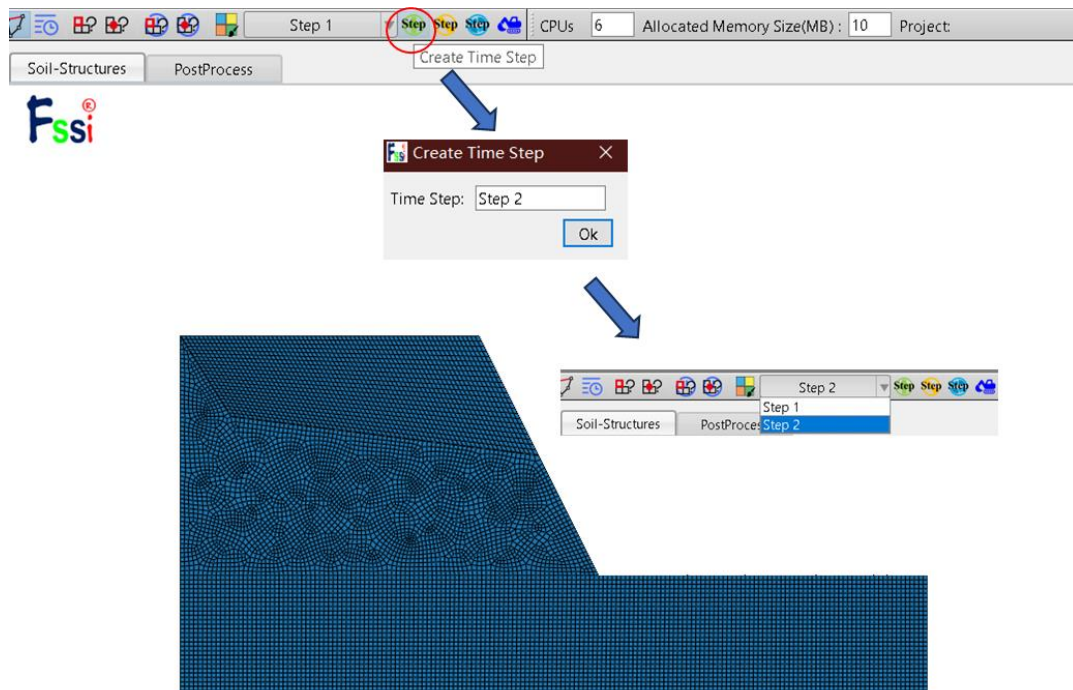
Step 1 Step Step Step CPUs 6 Allocated Memory Size(MB) : 10 Project:

Create Time Step

Soil-Structures PostProcess

Fssi®

Create Time Step

Time Step: Step 2

Ok

Step 2 Step Step Step

Step 1

Step 2

Soil-Structures PostProces